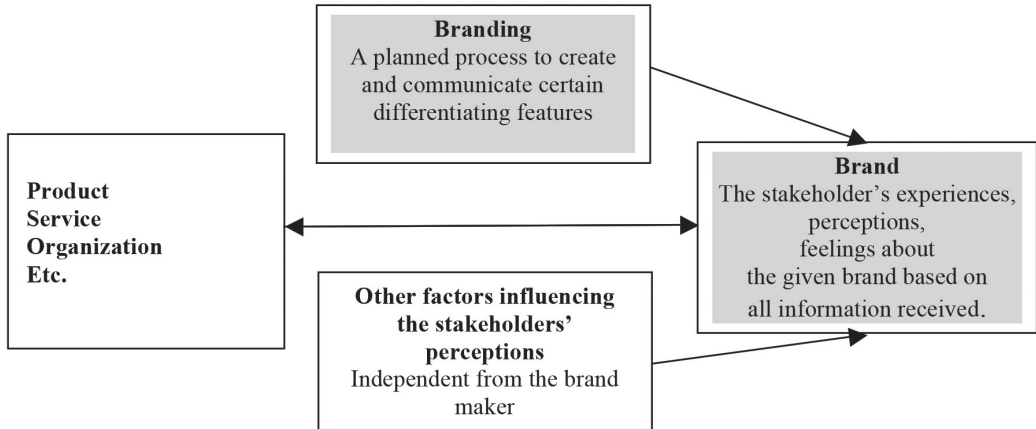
**Branding**
A planned process to create and communicate certain differentiating features

**Product**
**Service**
**Organization**
**Etc.**

**Brand**
The stakeholder's experiences, perceptions, feelings about the given brand based on all information received.

**Other factors influencing the stakeholders' perceptions**
Independent from the brand maker